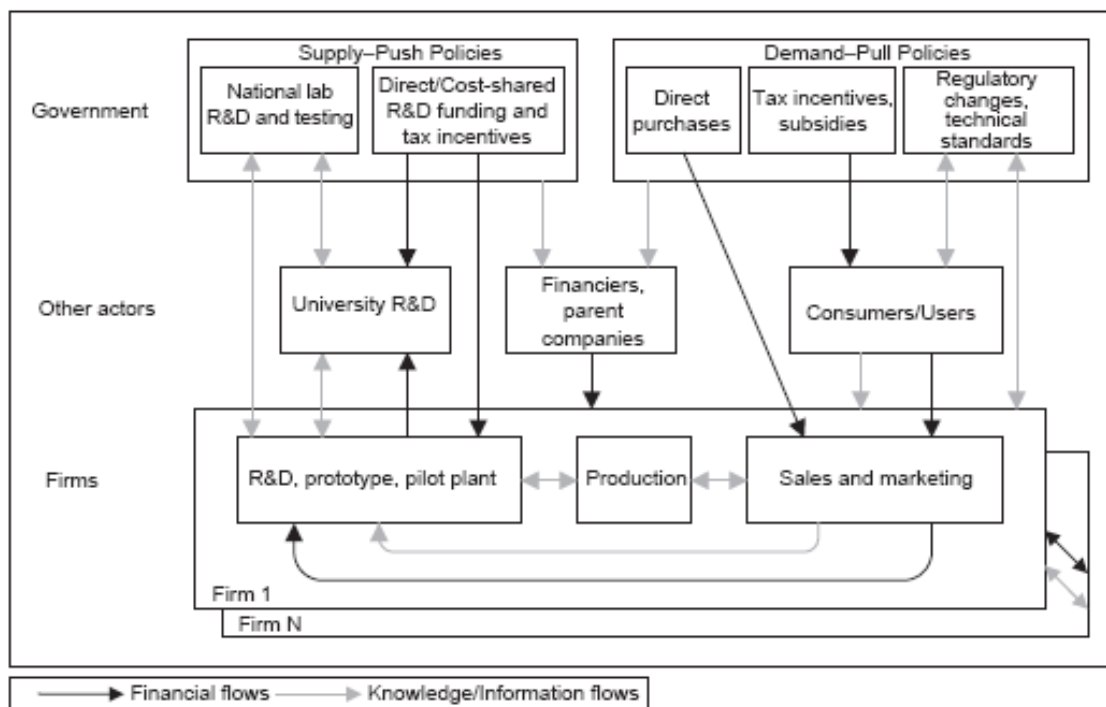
Government

Supply–Push Policies

National lab R&D and testing

Direct/Cost-shared R&D funding and tax incentives

Demand–Pull Policies

Direct purchases

Tax incentives, subsidies

Regulatory changes, technical standards

Other actors

University R&D

Financiers, parent companies

Consumers/Users

Firms

R&D, prototype, pilot plant

Production

Sales and marketing

Firm 1

Firm N

Financial flows

Knowledge/Information flows